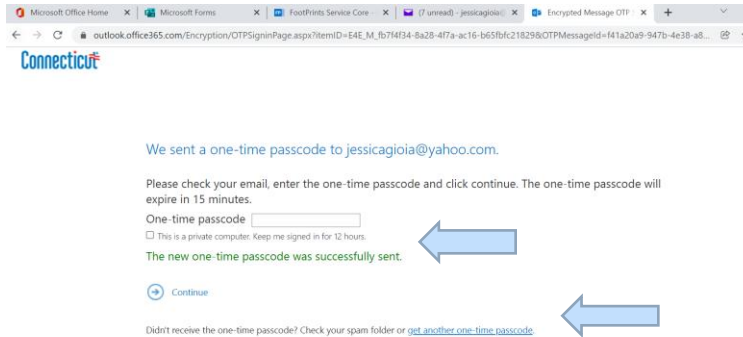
Microsoft Office Home ×
Microsoft Forms ×
FootPrints Service Core ×
(7 unread) - jessicagioia@ ×
Encrypted Message OTP ×
+

outlook.office365.com/Encryption/OTPSigninPage.aspx?itemID=E4E_M_fb7f4f34-8a28-4f7a-ac16-b65fbfc21829&OTPMessageId=f41a20a9-947b-4e38-a8...

Connecticut

We sent a one-time passcode to jessicagioia@yahoo.com.

Please check your email, enter the one-time passcode and click continue. The one-time passcode will expire in 15 minutes.

One-time passcode

This is a private computer. Keep me signed in for 12 hours.

The new one-time passcode was successfully sent.

Continue

Didn't receive the one-time passcode? Check your spam folder or get another one-time passcode.